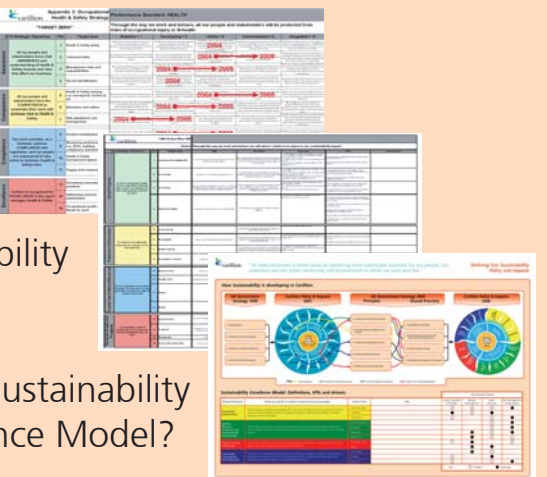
Appendix 3: Occupational Health & Safety Strategy
Carillion
"TARGET ZERO"
Performance Standard: HEALTHY
2004
2006
2004
2004
2006
2004
2006
2004
2006
bility
Carillion
ustainability
nce Model?
Carillion
Defining Our Sustainability Policy and Impacts
How Sustainability is developing in Carillion
Sustainability Excellence Model: Definitions, KPIs and drivers